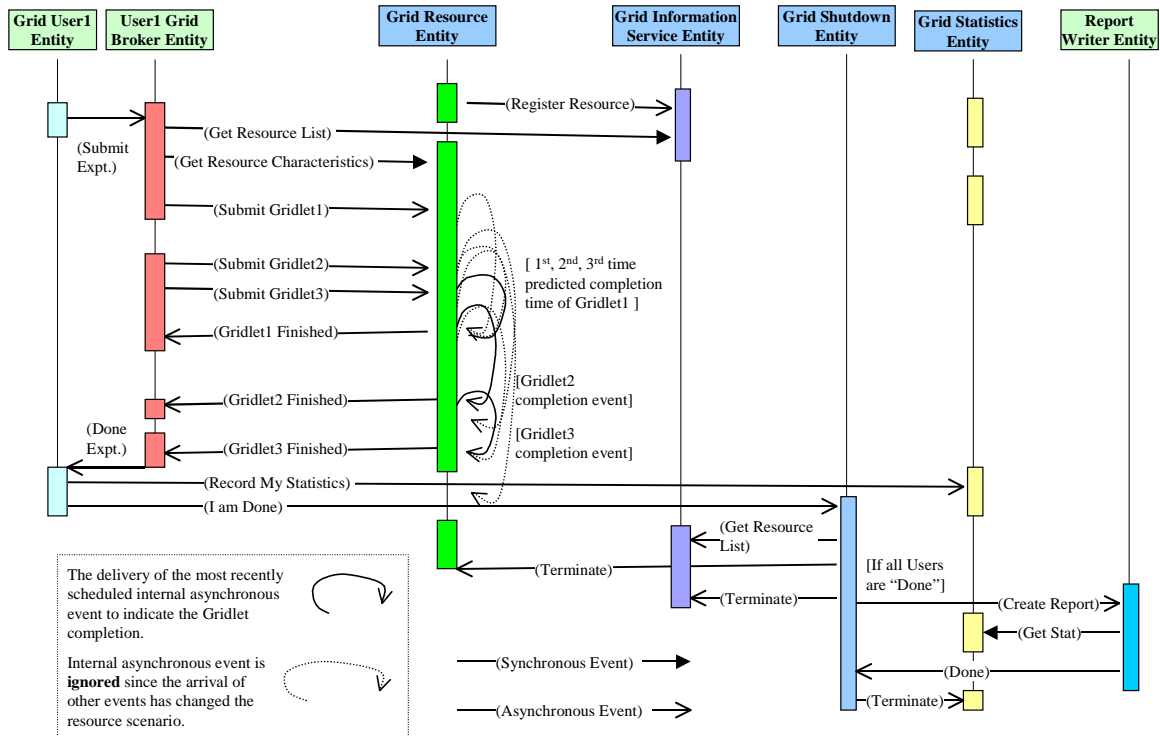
Grid User1 Entity

User1 Grid Broker Entity

Grid Resource Entity

Grid Information Service Entity

Grid Shutdown Entity

Grid Statistics Entity

Report Writer Entity

(Register Resource)

(Get Resource List)

(Submit Expt.)

(Get Resource Characteristics)

(Submit Gridlet1)

(Submit Gridlet2)

(Submit Gridlet3)

[ $1^{st}$, $2^{nd}$, $3^{rd}$ time predicted completion time of Gridlet1 ]

(Gridlet1 Finished)

[Gridlet2 completion event]

(Gridlet2 Finished)

(Done Expt.)

[Gridlet3 completion event]

(Gridlet3 Finished)

(Record My Statistics)

(I am Done)

(Get Resource List)

(Terminate)

[If all Users are "Done"]

(Terminate)

(Create Report)

(Get Stat)

(Done)

(Terminate)

The delivery of the most recently scheduled internal asynchronous event to indicate the Gridlet completion.

Internal asynchronous event is **ignored** since the arrival of other events has changed the resource scenario.

(Synchronous Event)

(Asynchronous Event)